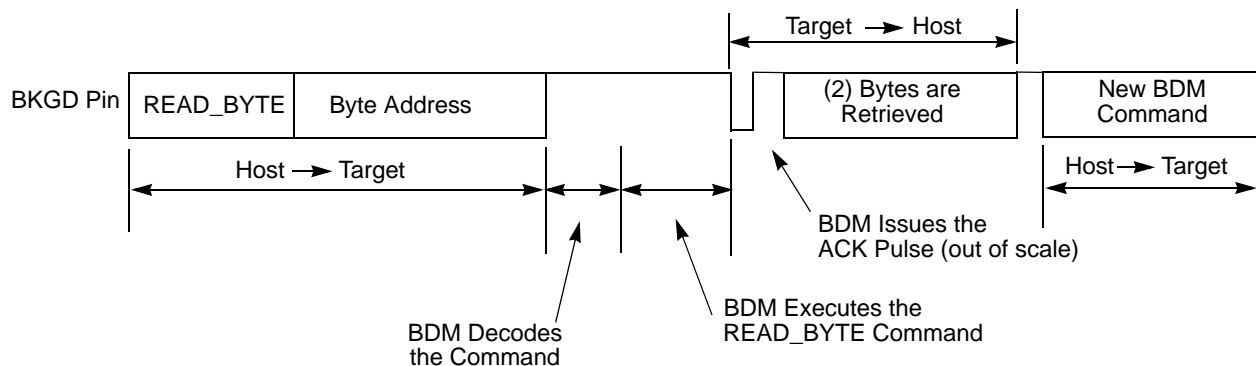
Target → Host

BKGD Pin READ_BYTE Byte Address (2) Bytes are Retrieved New BDM Command

Host → Target

Host → Target

BDM Issues the ACK Pulse (out of scale)

BDM Executes the READ_BYTE Command

BDM Decodes the Command